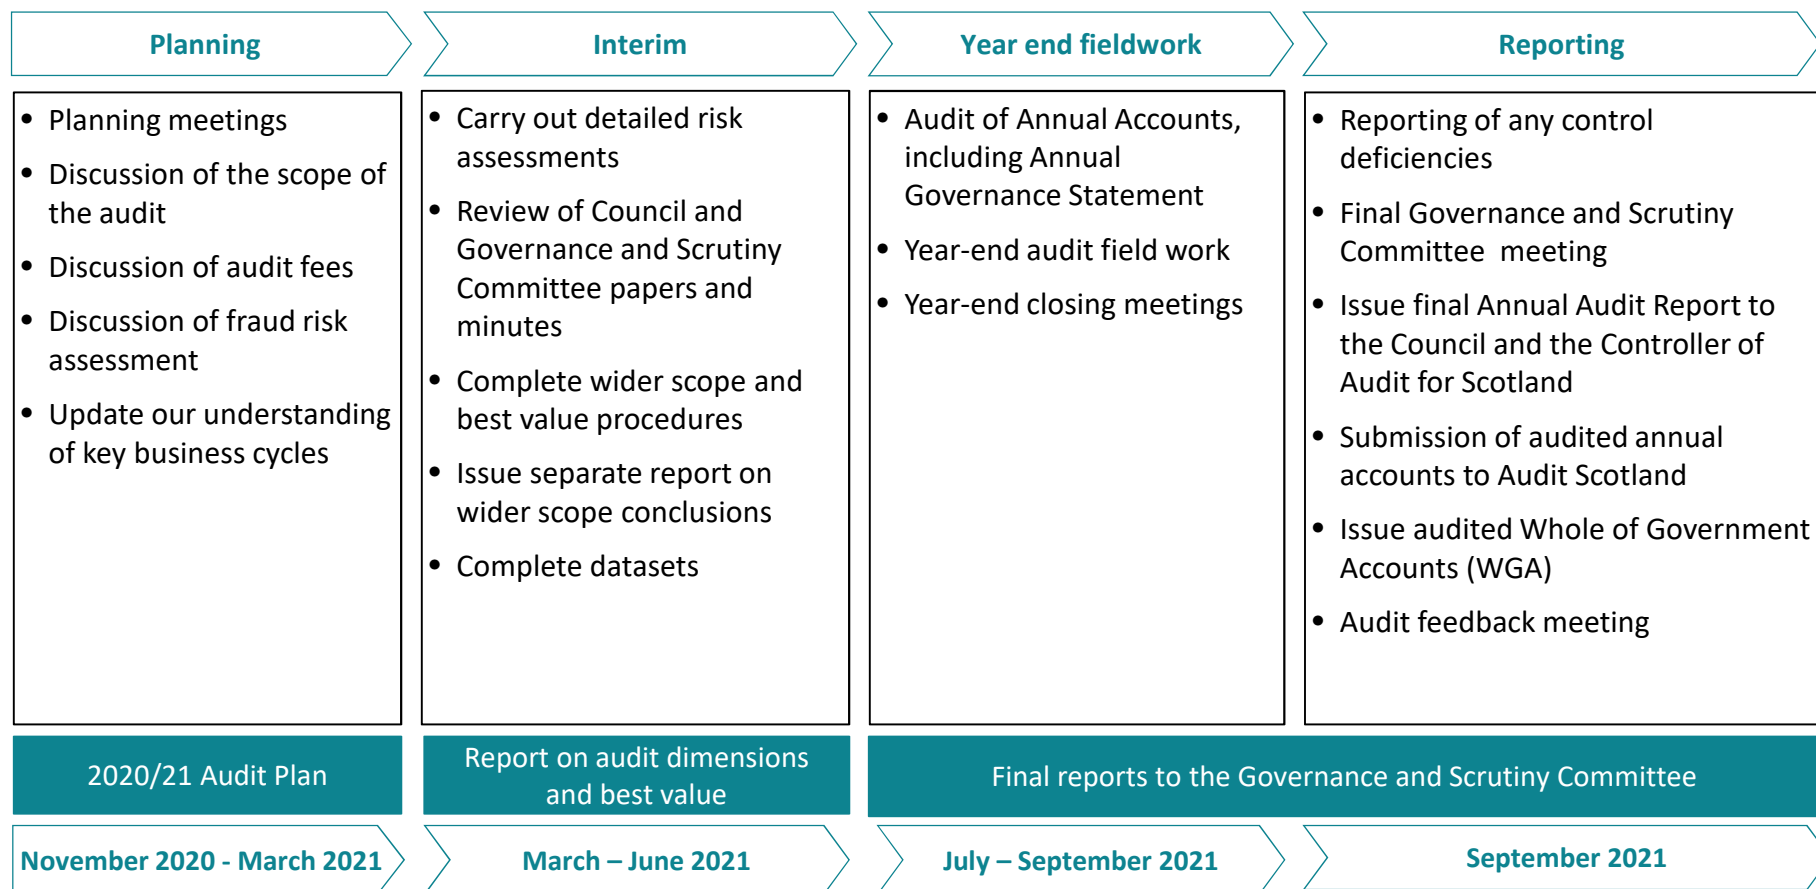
Planning

Interim

Year end fieldwork

Reporting

- Planning meetings
- Discussion of the scope of the audit
- Discussion of audit fees
- Discussion of fraud risk assessment
- Update our understanding of key business cycles

- Carry out detailed risk assessments
- Review of Council and Governance and Scrutiny Committee papers and minutes
- Complete wider scope and best value procedures
- Issue separate report on wider scope conclusions
- Complete datasets

- Audit of Annual Accounts, including Annual Governance Statement
- Year-end audit field work
- Year-end closing meetings

- Reporting of any control deficiencies
- Final Governance and Scrutiny Committee meeting
- Issue final Annual Audit Report to the Council and the Controller of Audit for Scotland
- Submission of audited annual accounts to Audit Scotland
- Issue audited Whole of Government Accounts (WGA)
- Audit feedback meeting

2020/21 Audit Plan

Report on audit dimensions and best value

Final reports to the Governance and Scrutiny Committee

November 2020 - March 2021

March – June 2021

July – September 2021

September 2021